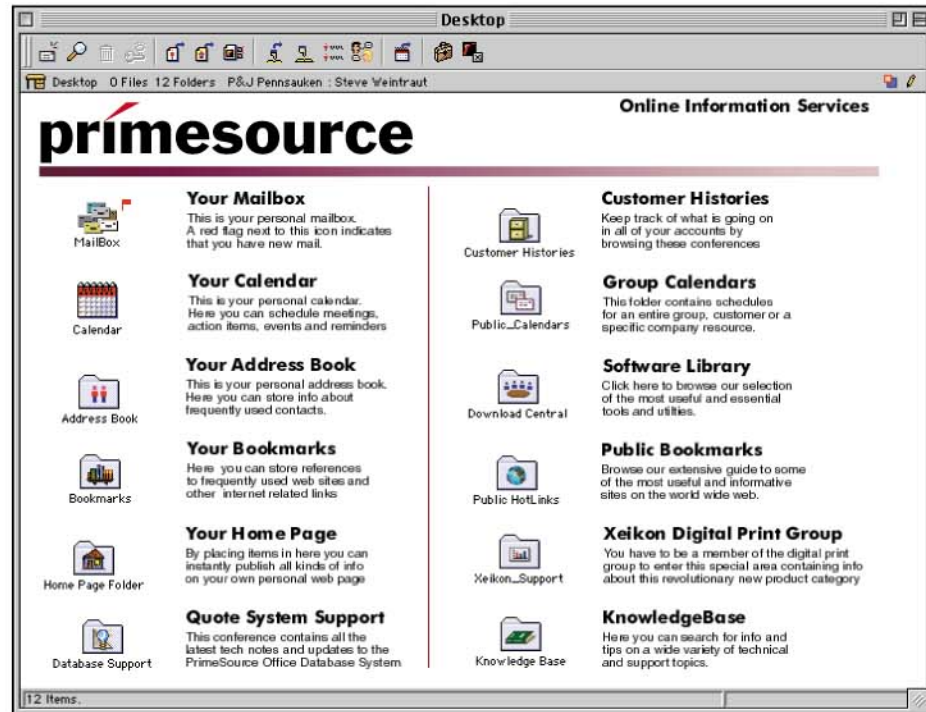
Desktop

Desktop 0 Files 12 Folders P&J Pennsauken : Steve Weintraut

Online Information Services

primesource

MailBox

Your Mailbox
This is your personal mailbox. A red flag next to this icon indicates that you have new mail.

Calendar

Your Calendar
This is your personal calendar. Here you can schedule meetings, action items, events and reminders

Address Book

Your Address Book
This is your personal address book. Here you can store info about frequently used contacts.

Bookmarks

Your Bookmarks
Here you can store references to frequently used web sites and other internet related links

Home Page Folder

Your Home Page
By placing items in here you can instantly publish all kinds of info on your own personal web page

Database Support

Quote System Support
This conference contains all the latest tech notes and updates to the PrimeSource Office Database System

Customer Histories

Customer Histories
Keep track of what is going on in all of your accounts by browsing these conferences

Public_Calendars

Group Calendars
This folder contains schedules for an entire group, customer or a specific company resource.

Download Central

Software Library
Click here to browse our selection of the most useful and essential tools and utilities.

Public HotLinks

Public Bookmarks
Browse our extensive guide to some of the most useful and informative sites on the world wide web.

Xeikon_Support

Xeikon Digital Print Group
You have to be a member of the digital print group to enter this special area containing info about this revolutionary new product category

Knowledge Base

KnowledgeBase
Here you can search for info and tips on a wide variety of technical and support topics.

12 Items.